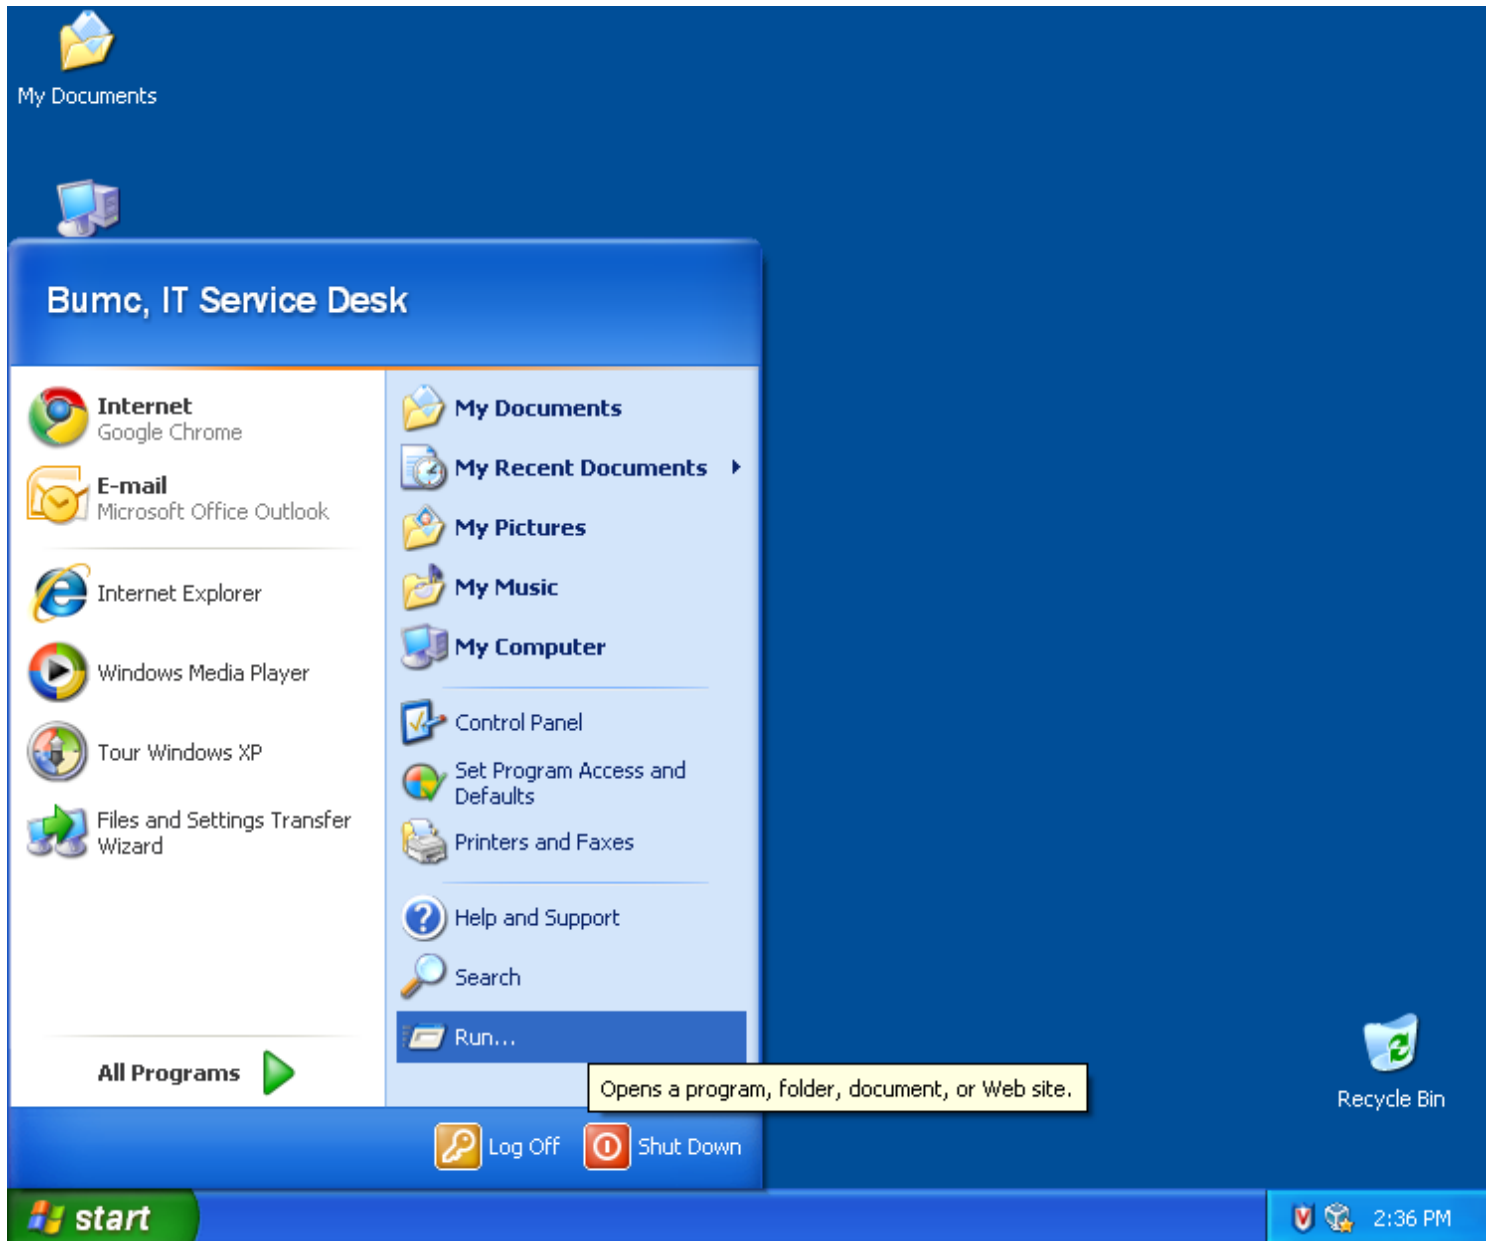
My Documents

Bumc, IT Service Desk

Internet
Google Chrome

E-mail
Microsoft Office Outlook

Internet Explorer

Windows Media Player

Tour Windows XP

Files and Settings Transfer Wizard

All Programs

My Documents

My Recent Documents

My Pictures

My Music

My Computer

Control Panel

Set Program Access and Defaults

Printers and Faxes

Help and Support

Search

Run...

Opens a program, folder, document, or Web site.

Log Off

Shut Down

Recycle Bin

start

2:36 PM